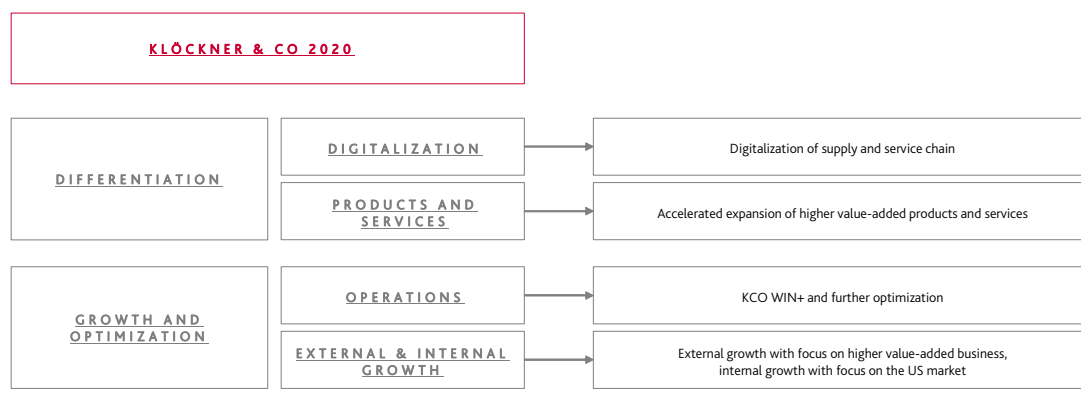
KLÖCKNER & CO 2020

DIFFERENTIATION

DIGITALIZATION

Digitalization of supply and service chain

PRODUCTS AND SERVICES

Accelerated expansion of higher value-added products and services

GROWTH AND OPTIMIZATION

OPERATIONS

KCO WIN+ and further optimization

EXTERNAL & INTERNAL GROWTH

External growth with focus on higher value-added business, internal growth with focus on the US market